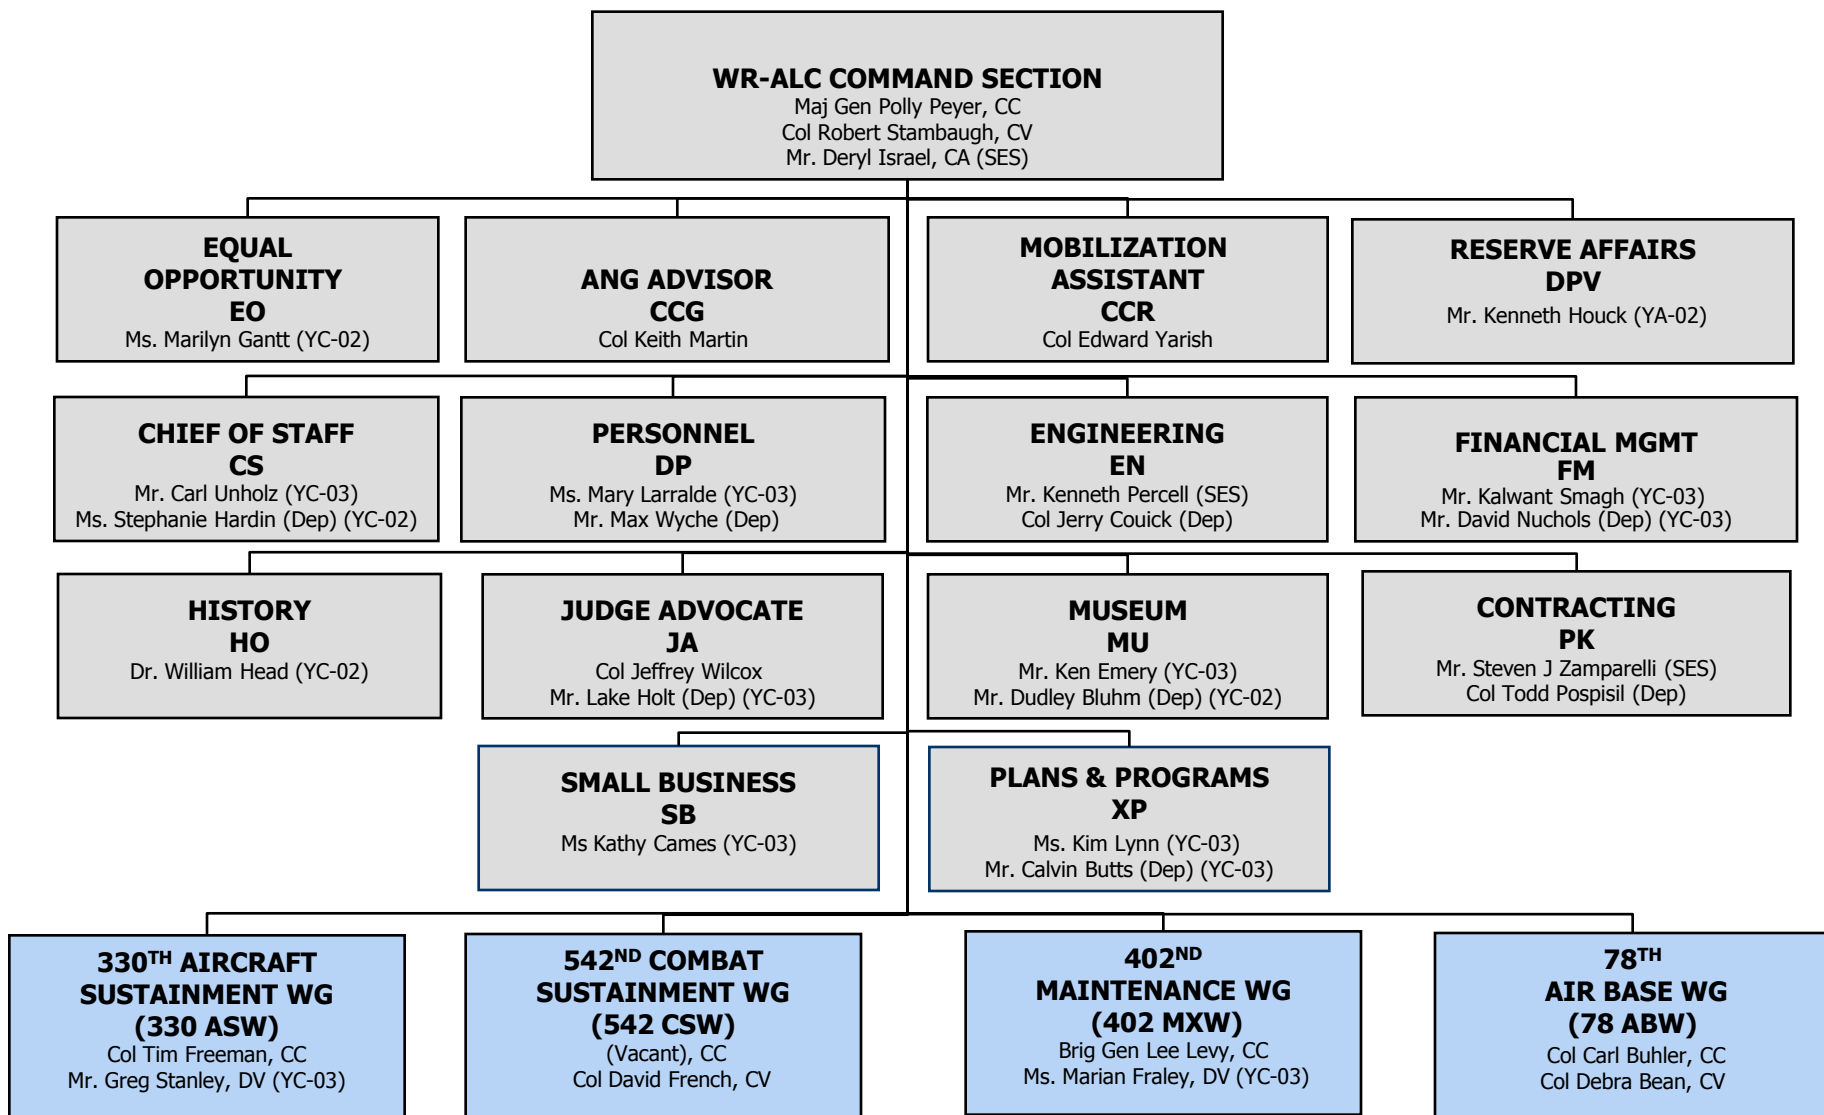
WR-ALC COMMAND SECTION
Maj Gen Polly Peyer, CC
Col Robert Stambaugh, CV
Mr. Deryl Israel, CA (SES)

EQUAL OPPORTUNITY
EO
Ms. Marilyn Gantt (YC-02)

ANG ADVISOR
CCG
Col Keith Martin

MOBILIZATION ASSISTANT
CCR
Col Edward Yarish

RESERVE AFFAIRS
DPV
Mr. Kenneth Houck (YA-02)

CHIEF OF STAFF
CS
Mr. Carl Unholz (YC-03)
Ms. Stephanie Hardin (Dep) (YC-02)

PERSONNEL
DP
Ms. Mary Larralde (YC-03)
Mr. Max Wyche (Dep)

ENGINEERING
EN
Mr. Kenneth Percell (SES)
Col Jerry Couick (Dep)

FINANCIAL MGMT
FM
Mr. Kalwant Smagh (YC-03)
Mr. David Nuchols (Dep) (YC-03)

HISTORY
HO
Dr. William Head (YC-02)

JUDGE ADVOCATE
JA
Col Jeffrey Wilcox
Mr. Lake Holt (Dep) (YC-03)

MUSEUM
MU
Mr. Ken Emery (YC-03)
Mr. Dudley Bluhm (Dep) (YC-02)

CONTRACTING
PK
Mr. Steven J Zamparelli (SES)
Col Todd Pospisil (Dep)

SMALL BUSINESS
SB
Ms Kathy Cames (YC-03)

PLANS & PROGRAMS
XP
Ms. Kim Lynn (YC-03)
Mr. Calvin Butts (Dep) (YC-03)

330$^{TH}$ AIRCRAFT SUSTAINMENT WG
(330 ASW)
Col Tim Freeman, CC
Mr. Greg Stanley, DV (YC-03)

542$^{ND}$ COMBAT SUSTAINMENT WG
(542 CSW)
(Vacant), CC
Col David French, CV

402$^{ND}$ MAINTENANCE WG
(402 MXW)
Brig Gen Lee Levy, CC
Ms. Marian Fraley, DV (YC-03)

78$^{TH}$ AIR BASE WG
(78 ABW)
Col Carl Buhler, CC
Col Debra Bean, CV